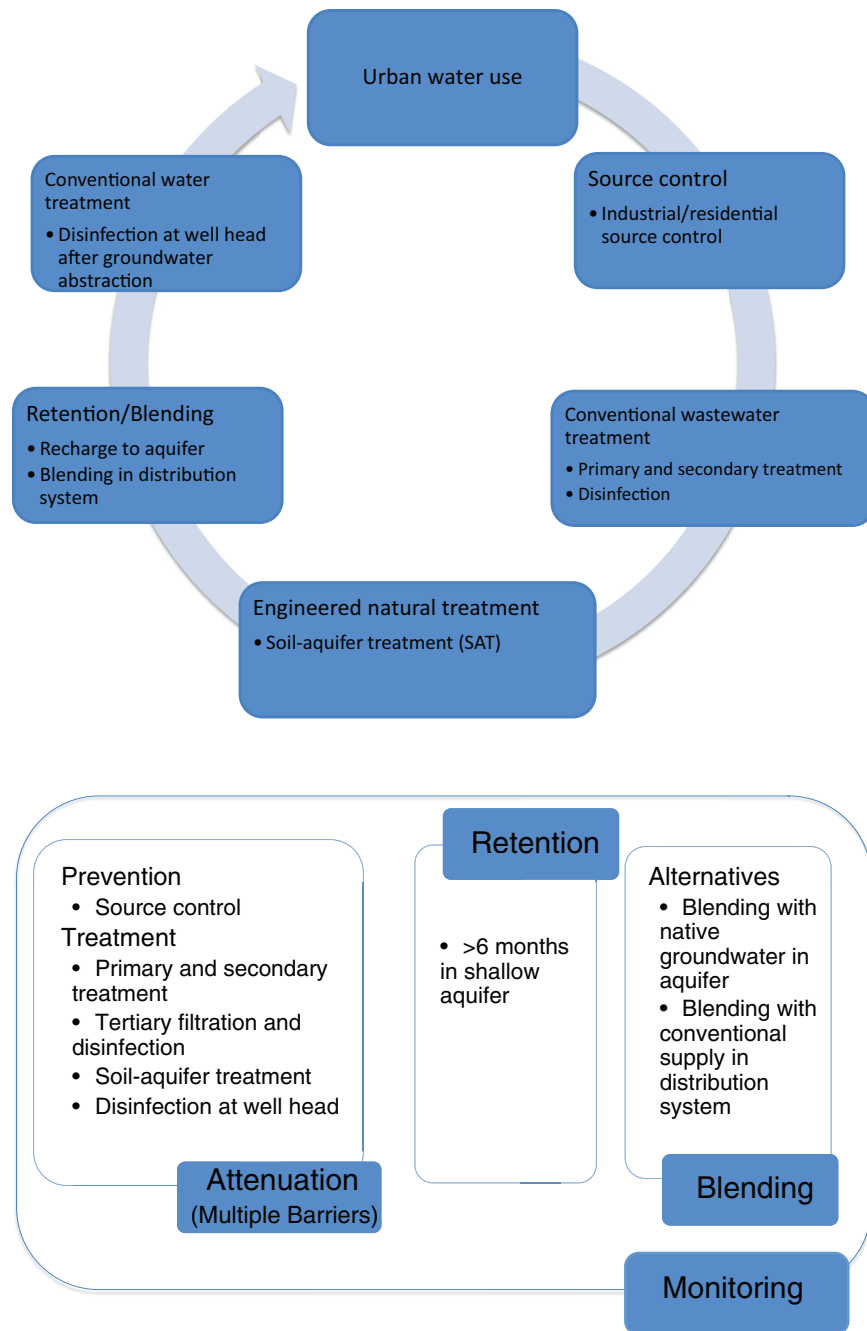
Urban water use

Source control
• Industrial/residential source control

Conventional wastewater treatment
• Primary and secondary treatment
• Disinfection

Engineered natural treatment
• Soil-aquifer treatment (SAT)

Retention/Blending
• Recharge to aquifer
• Blending in distribution system

Conventional water treatment
• Disinfection at well head after groundwater abstraction

Prevention
• Source control
Treatment
• Primary and secondary treatment
• Tertiary filtration and disinfection
• Soil-aquifer treatment
• Disinfection at well head

Attenuation
(Multiple Barriers)

Retention
• >6 months in shallow aquifer

Alternatives
• Blending with native groundwater in aquifer
• Blending with conventional supply in distribution system

Blending

Monitoring